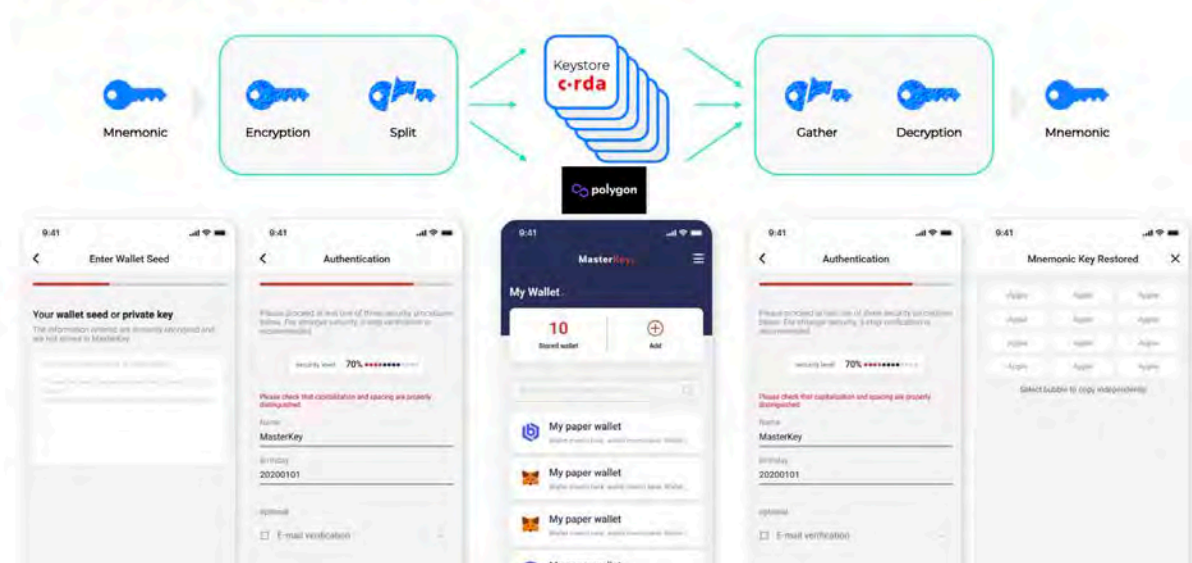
Mnemonic

Encryption

Split

Keystore
c·rda

polygon

Gather

Decryption

Mnemonic

9:41

Enter Wallet Seed

Your wallet seed or private key

The information entered are securely encrypted and are not stored in MasterKey

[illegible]

9:41

Authentication

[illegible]

Security level 70%

Please check that capitalization and spacing are properly distinguished

Name
MasterKey

Birthday
20200101

Optional

E-mail verification

9:41

MasterKey

My Wallet

10
Stored wallet

Add

My paper wallet

My paper wallet

My paper wallet

9:41

Authentication

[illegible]

Security level 70%

Please check that capitalization and spacing are properly distinguished

Name
MasterKey

Birthday
20200101

Optional

E-mail verification

9:41

Mnemonic Key Restored

Apple Apple Apple
Apple Apple Apple
Apple Apple Apple
Apple Apple Apple

Select bubble to copy independently